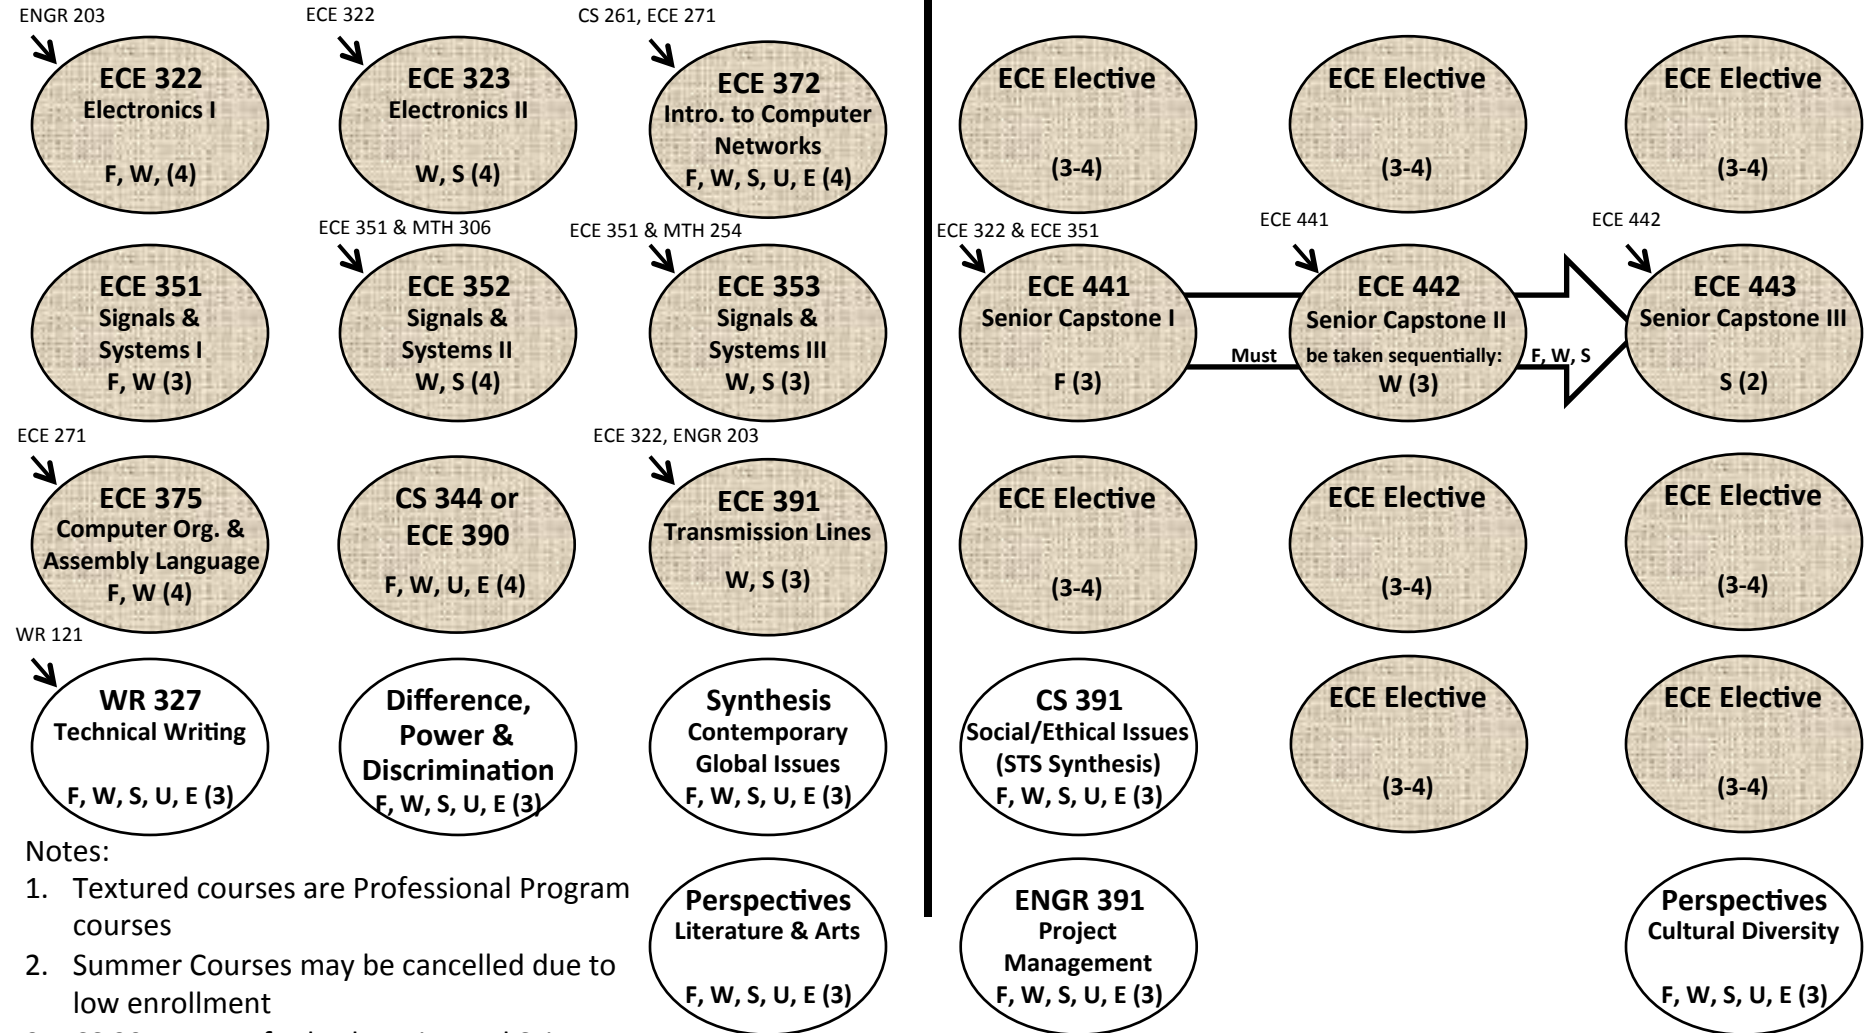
ENGR 203
ECE 322
Electronics I
F, W, (4)

ECE 322
ECE 323
Electronics II
W, S (4)

CS 261, ECE 271
ECE 372
Intro. to Computer Networks
F, W, S, U, E (4)

ECE 351
Signals & Systems I
F, W (3)

ECE 351 & MTH 306
ECE 352
Signals & Systems II
W, S (4)

ECE 351 & MTH 254
ECE 353
Signals & Systems III
W, S (3)

ECE 271
ECE 375
Computer Org. & Assembly Language
F, W (4)

CS 344 or ECE 390
F, W, U, E (4)

ECE 322, ENGR 203
ECE 391
Transmission Lines
W, S (3)

WR 121
WR 327
Technical Writing
F, W, S, U, E (3)

Difference, Power & Discrimination
F, W, S, U, E (3)

Synthesis
Contemporary Global Issues
F, W, S, U, E (3)

Notes:
1. Textured courses are Professional Program courses
2. Summer Courses may be cancelled due to low enrollment
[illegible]

Perspectives
Literature & Arts
F, W, S, U, E (3)

ECE Elective
(3-4)

ECE Elective
(3-4)

ECE Elective
(3-4)

ECE 322 & ECE 351
ECE 441
Senior Capstone I
F (3)

Must be taken sequentially: F, W, S

ECE 441
ECE 442
Senior Capstone II
W (3)

ECE 442
ECE 443
Senior Capstone III
S (2)

ECE Elective
(3-4)

ECE Elective
(3-4)

ECE Elective
(3-4)

CS 391
Social/Ethical Issues
(STS Synthesis)
F, W, S, U, E (3)

ECE Elective
(3-4)

ECE Elective
(3-4)

ENGR 391
Project Management
F, W, S, U, E (3)

Perspectives
Cultural Diversity
F, W, S, U, E (3)